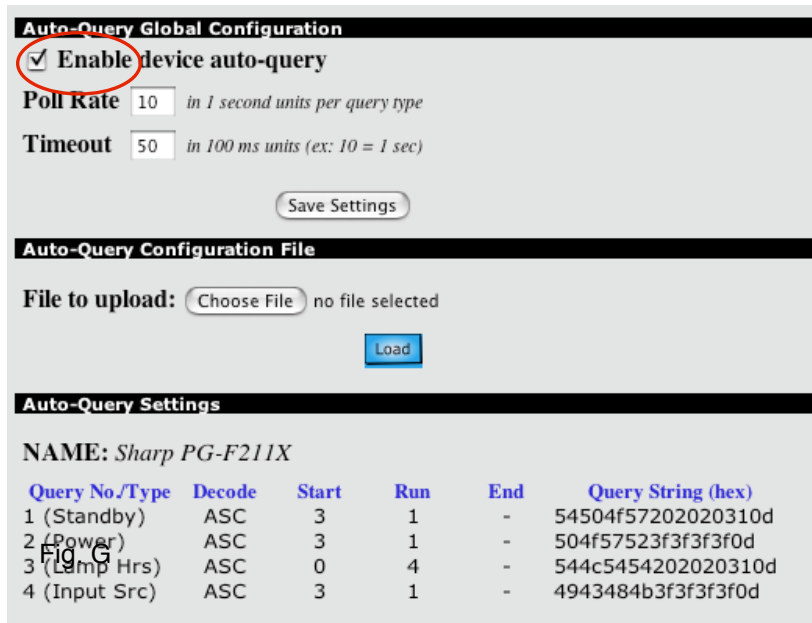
Auto-Query Global Configuration

☑ Enable device auto-query

Poll Rate 10 in 1 second units per query type

Timeout 50 in 100 ms units (ex: 10 = 1 sec)

Save Settings

Auto-Query Configuration File

File to upload: Choose File no file selected

Load

Auto-Query Settings

NAME: Sharp PG-F211X

| Query No./Type | Decode | Start | Run | End | Query String (hex) |
|---|---|---|---|---|---|
| 1 (Standby) | ASC | 3 | 1 | - | 54504f57202020310d |
| 2 (Power) | ASC | 3 | 1 | - | 504f57523f3f3f3f0d |
| 3 (Lamp Hrs) | ASC | 0 | 4 | - | 544c5454202020310d |
| 4 (Input Src) | ASC | 3 | 1 | - | 4943484b3f3f3f3f0d |

Fig. G